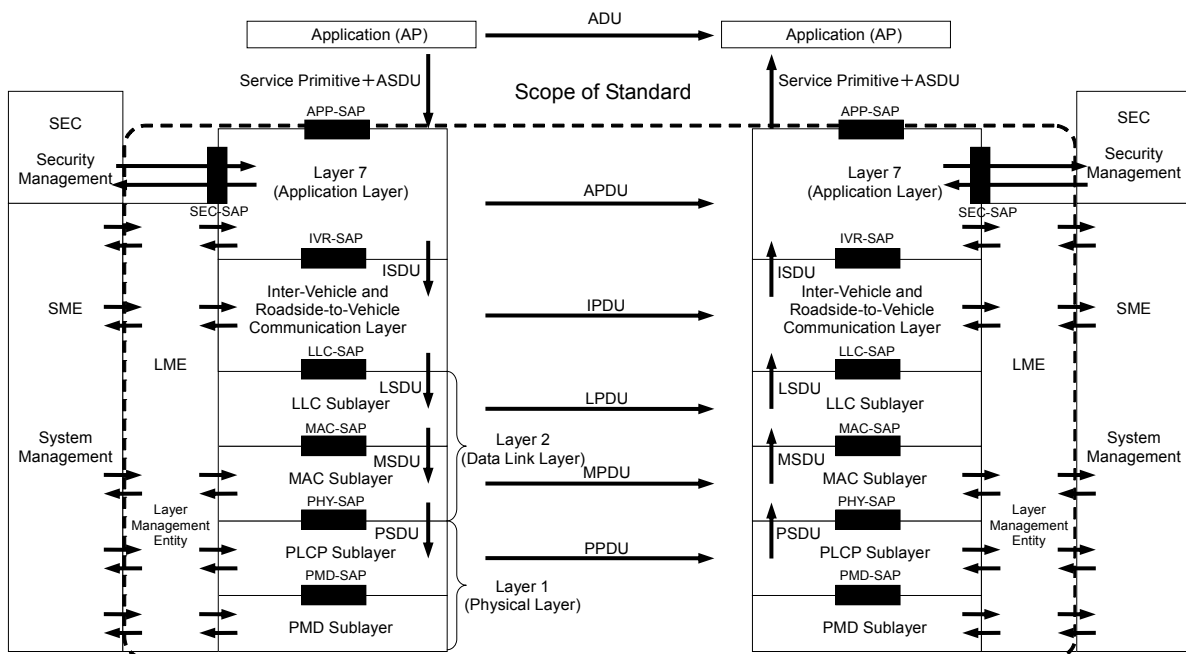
Application (AP)

ADU

Application (AP)

Service Primitive＋ASDU

Service Primitive＋ASDU

Scope of Standard

SEC

Security Management

APP-SAP

Layer 7 (Application Layer)

SEC-SAP

APDU

APP-SAP

Layer 7 (Application Layer)

SEC-SAP

SEC

Security Management

IVR-SAP

ISDU

Inter-Vehicle and Roadside-to-Vehicle Communication Layer

IPDU

IVR-SAP

ISDU

Inter-Vehicle and Roadside-to-Vehicle Communication Layer

SME

SME

LME

LLC-SAP

LSDU

LLC Sublayer

LPDU

LLC-SAP

LSDU

LLC Sublayer

LME

System Management

MAC-SAP

MSDU

MAC Sublayer

Layer 2 (Data Link Layer)

MPDU

MAC-SAP

MSDU

MAC Sublayer

System Management

Layer Management Entity

PHY-SAP

PSDU

PLCP Sublayer

PPDU

PHY-SAP

PSDU

PLCP Sublayer

Layer Management Entity

PMD-SAP

PMD Sublayer

Layer 1 (Physical Layer)

PMD-SAP

PMD Sublayer